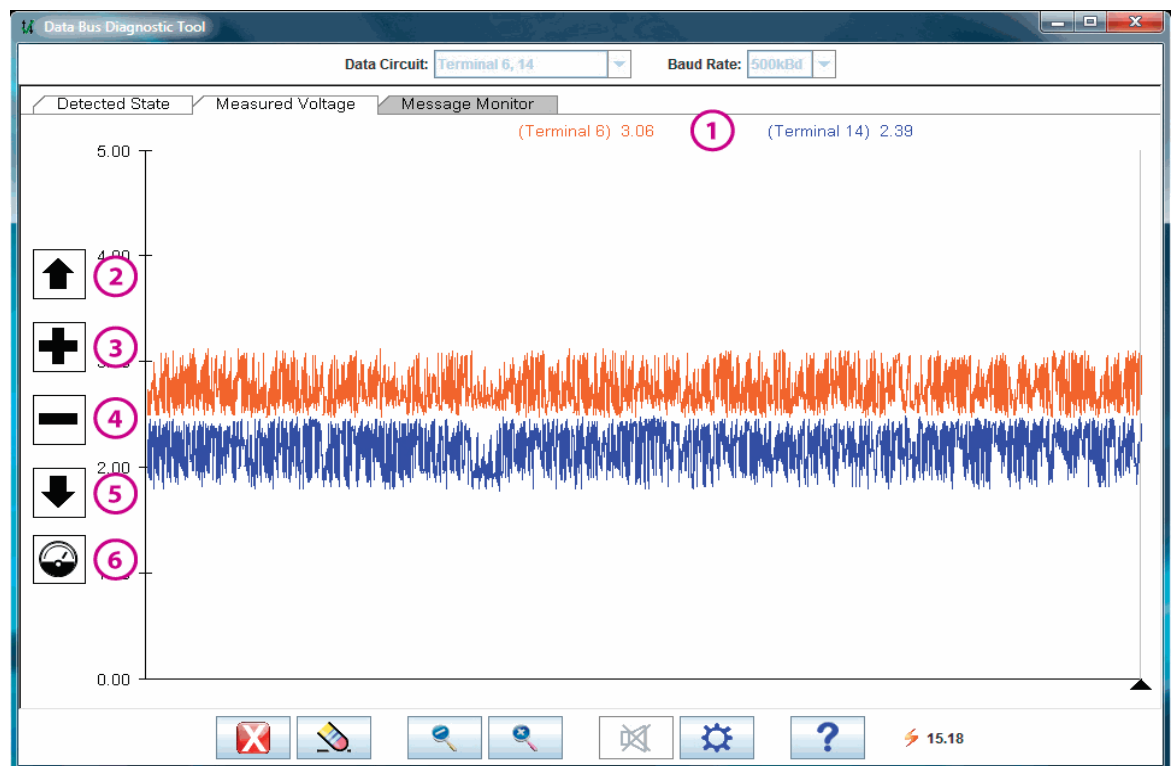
Data Bus Diagnostic Tool

Data Circuit: Terminal 6, 14 Baud Rate: 500kBd

Detected State
Measured Voltage
Message Monitor

(Terminal 6) 3.06
1
(Terminal 14) 2.39

5.00
4.00
2
3
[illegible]
4
2.00
5
6
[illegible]
0.00

15.18